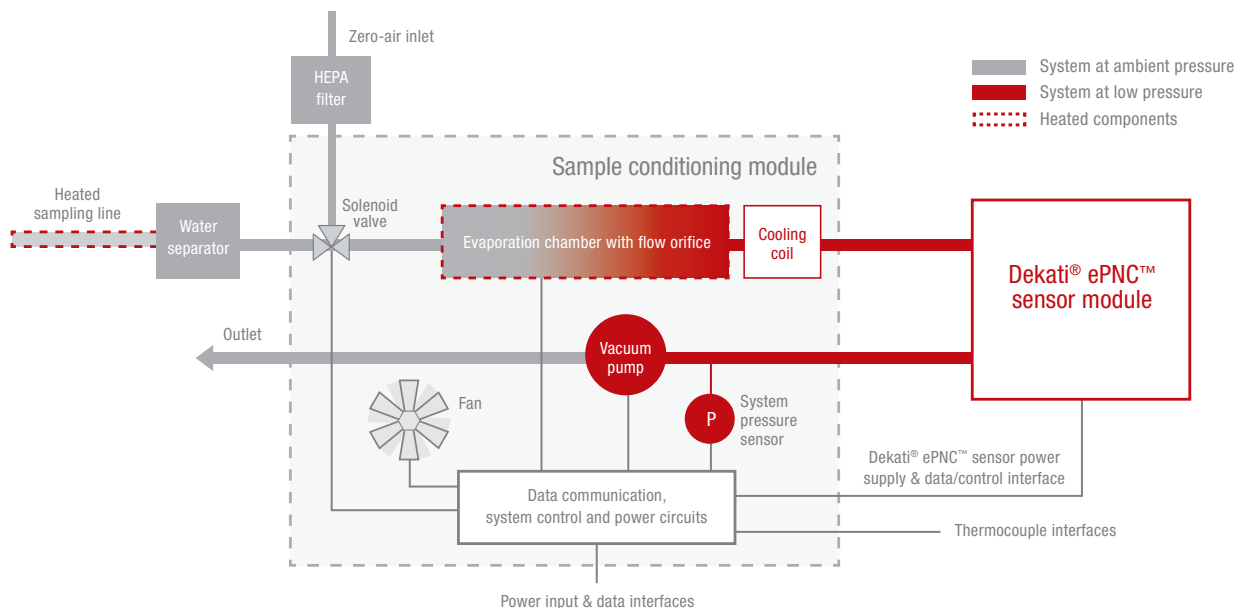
Zero-air inlet

HEPA filter

System at ambient pressure
System at low pressure
Heated components

Sample conditioning module

Heated sampling line

Water separator

Solenoid valve

Evaporation chamber with flow orifice

Cooling coil

Dekati® ePNC™ sensor module

Outlet

Vacuum pump

Fan

P

System pressure sensor

Dekati® ePNC™ sensor power supply & data/control interface

Data communication, system control and power circuits

Thermocouple interfaces

Power input & data interfaces